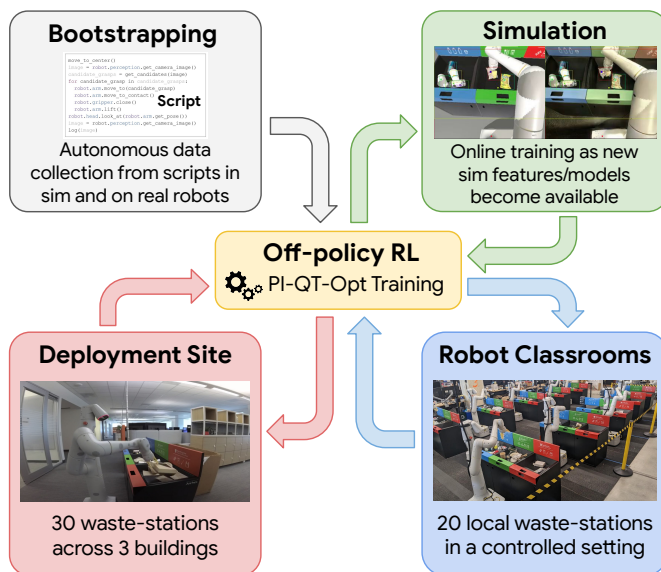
Bootstrapping

move_to_center()
image = robot.perception.get_camera_image()
candidate_grasps = get_candidates(image)
for candidate_grasp in candidate_grasps:
robot.arm.move_to(candidate_grasp)
robot.arm.move_to_contact()
robot.gripper.close()
robot.arm.lift()
robot.head.look_at(robot.arm.get_pose())
image = robot.perception.get_camera_image()
log(image)

Script

Autonomous data collection from scripts in sim and on real robots

Simulation

Online training as new sim features/models become available

Off-policy RL

PI-QT-Opt Training

Deployment Site

30 waste-stations across 3 buildings

Robot Classrooms

20 local waste-stations in a controlled setting